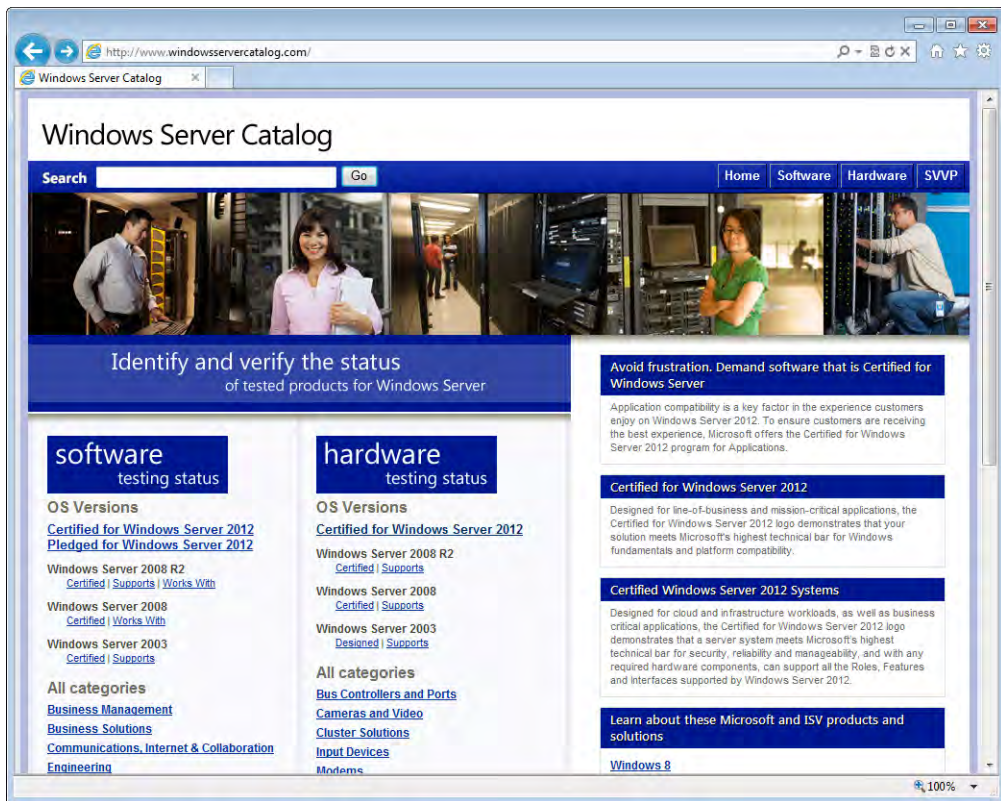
http://www.windowsservercatalog.com/

Windows Server Catalog

Windows Server Catalog

Search Go

Home Software Hardware SVVP

Identify and verify the status of tested products for Windows Server

software testing status

OS Versions

Certified for Windows Server 2012
Pledged for Windows Server 2012

Windows Server 2008 R2
Certified | Supports | Works With

Windows Server 2008
Certified | Works With

Windows Server 2003
Certified | Supports

All categories

Business Management
Business Solutions
Communications, Internet & Collaboration
Engineering

hardware testing status

OS Versions

Certified for Windows Server 2012

Windows Server 2008 R2
Certified | Supports

Windows Server 2008
Certified | Supports

Windows Server 2003
Designed | Supports

All categories

Bus Controllers and Ports
Cameras and Video
Cluster Solutions
Input Devices
Modems

Avoid frustration. Demand software that is Certified for Windows Server

Application compatibility is a key factor in the experience customers enjoy on Windows Server 2012. To ensure customers are receiving the best experience, Microsoft offers the Certified for Windows Server 2012 program for Applications.

Certified for Windows Server 2012

Designed for line-of-business and mission-critical applications, the Certified for Windows Server 2012 logo demonstrates that your solution meets Microsoft's highest technical bar for Windows fundamentals and platform compatibility.

Certified Windows Server 2012 Systems

Designed for cloud and infrastructure workloads, as well as business critical applications, the Certified for Windows Server 2012 logo demonstrates that a server system meets Microsoft's highest technical bar for security, reliability and manageability, and with any required hardware components, can support all the Roles, Features and interfaces supported by Windows Server 2012.

Learn about these Microsoft and ISV products and solutions

Windows 8

100%